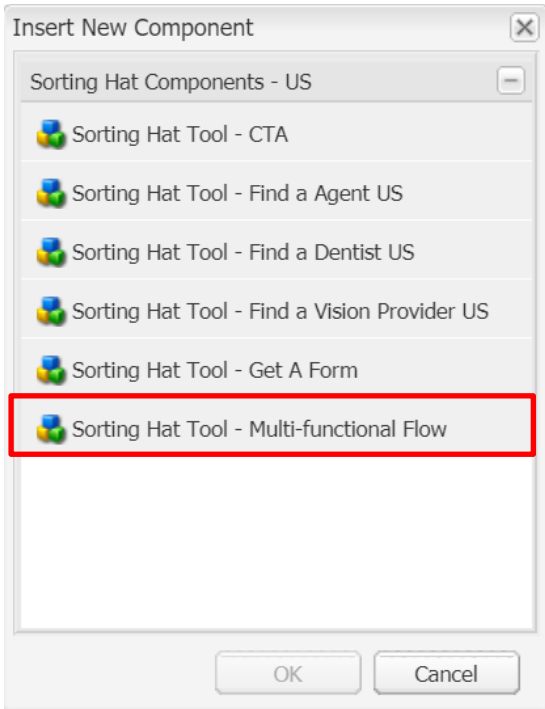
Insert New Component

Sorting Hat Components - US

Sorting Hat Tool - CTA

Sorting Hat Tool - Find a Agent US

Sorting Hat Tool - Find a Dentist US

Sorting Hat Tool - Find a Vision Provider US

Sorting Hat Tool - Get A Form

Sorting Hat Tool - Multi-functional Flow

OK

Cancel